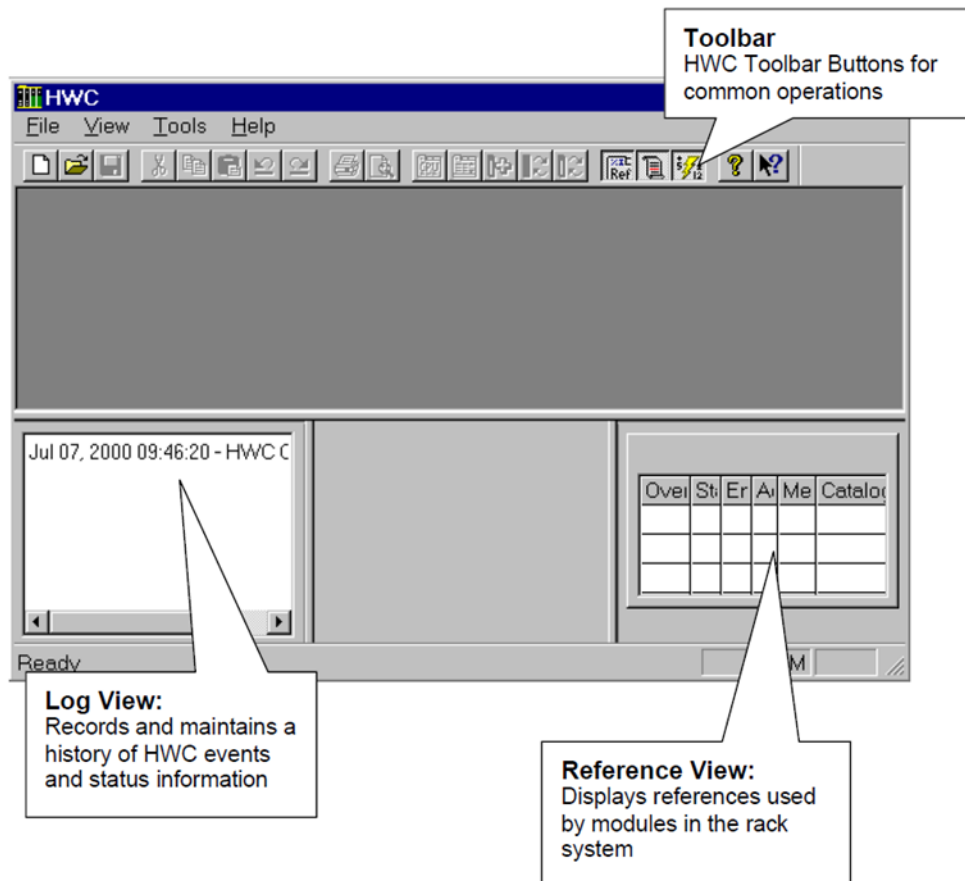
Toolbar
HWC Toolbar Buttons for common operations

HWC

File View Tools Help

Ref

Jul 07, 2000 09:46:20 - HWC C

| Ove | St | Er | A | Me | Catalo |
|---|---|---|---|---|---|
| | | | | | |
| | | | | | |
| | | | | | |

Ready

M

Log View:
Records and maintains a history of HWC events and status information

Reference View:
Displays references used by modules in the rack system